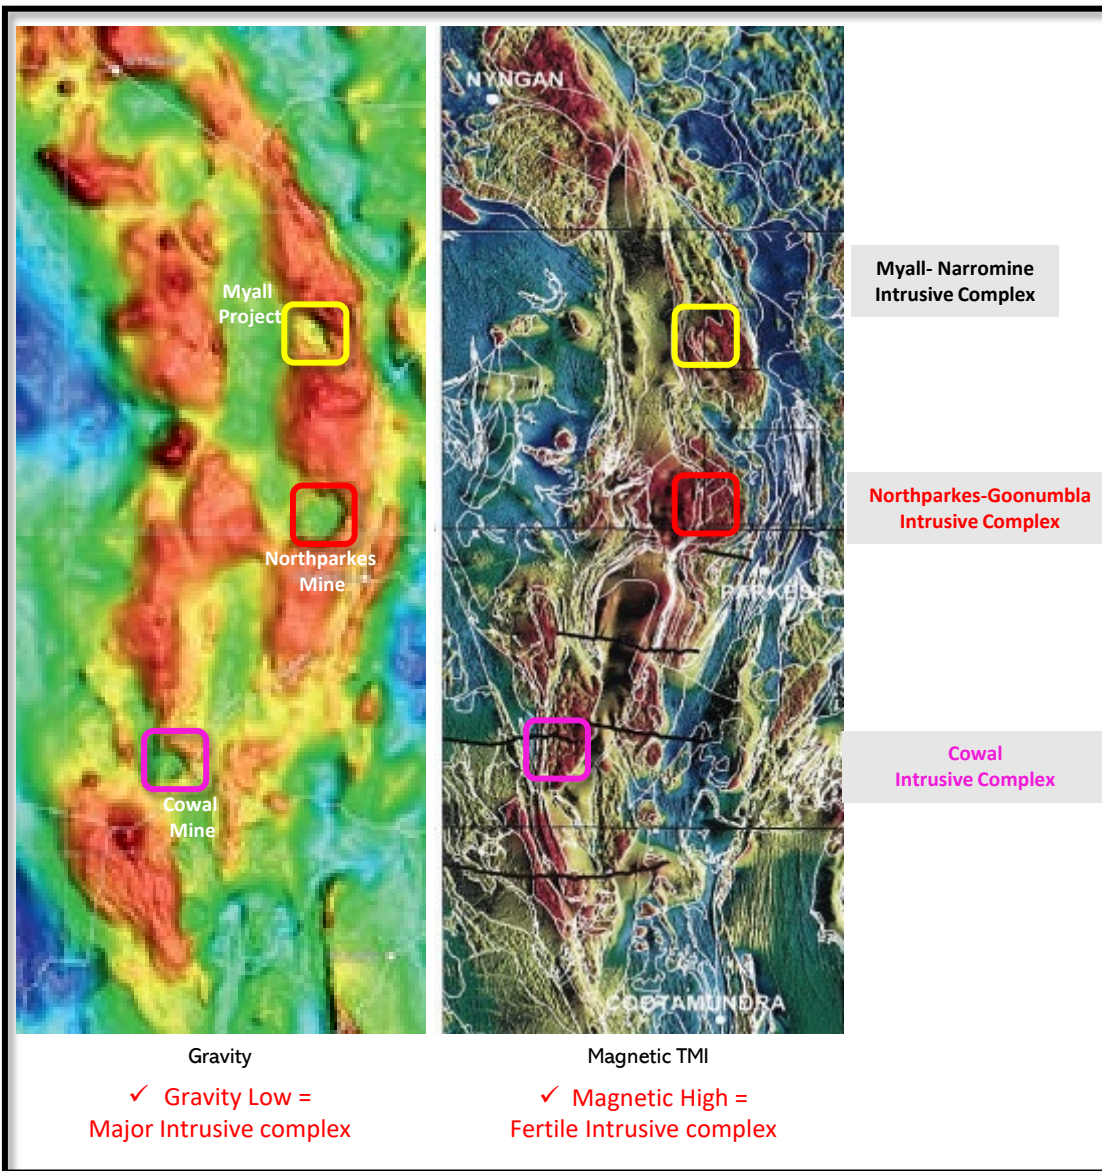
Myall Project

Northparkes Mine

Cowal Mine

NYNGAN

PARKES

COOTAMUNDRA

Myall- Narromine Intrusive Complex

Northparkes-Goonumbla Intrusive Complex

Cowal Intrusive Complex

Gravity

✓ Gravity Low = Major Intrusive complex

Magnetic TMI

✓ Magnetic High = Fertile Intrusive complex